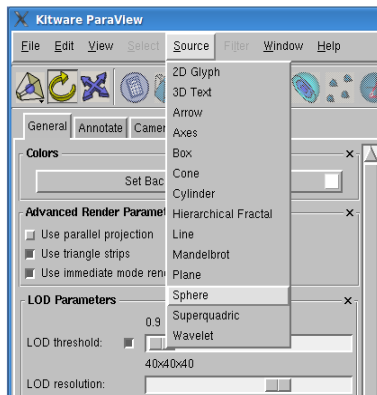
Kitware ParaView

File Edit View Select Source Filter Window Help

2D Glyph
3D Text
Arrow
Axes
Box
Cone
Cylinder
Hierarchical Fractal
Line
Mandelbrot
Plane
Sphere
Superquadric
Wavelet

General Annotate Camer

Colors

Set Bac

Advanced Render Paramet

Use parallel projection
Use triangle strips
Use immediate mode ren

LOD Parameters

0.9

LOD threshold:

40x40x40

LOD resolution: